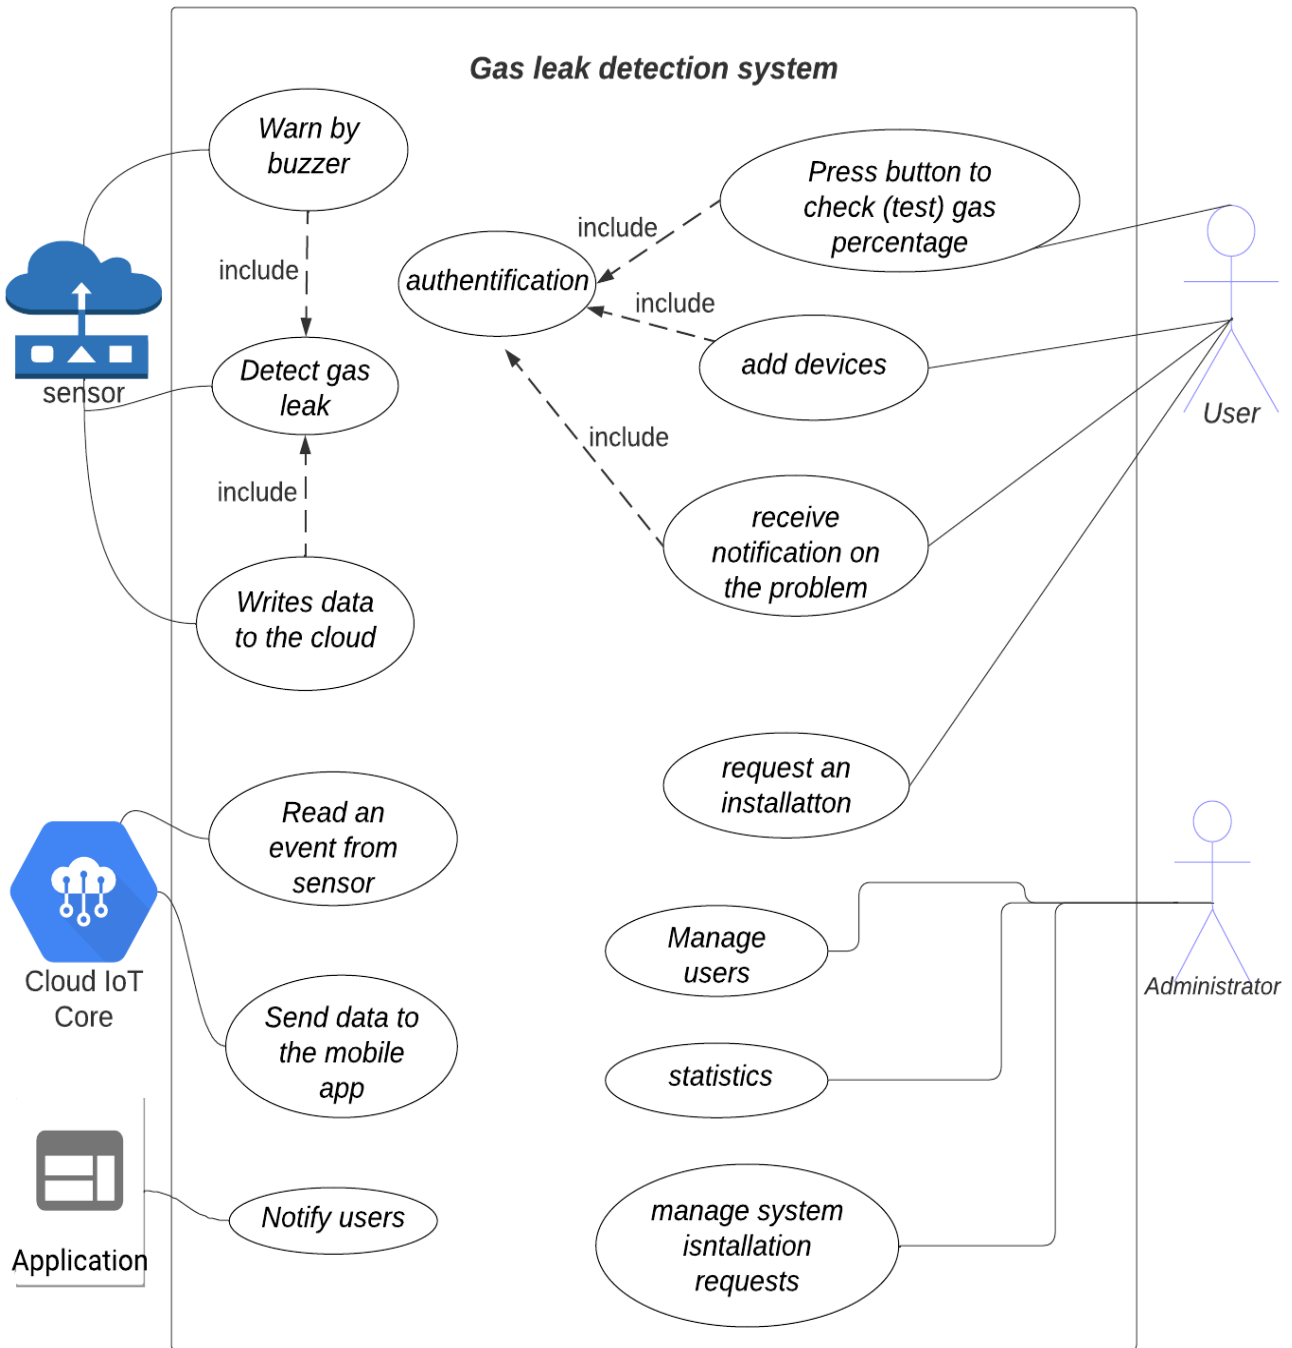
Gas leak detection system

Warn by buzzer

include

Detect gas leak

include

Writes data to the cloud

sensor

authentification

include

Press button to check (test) gas percentage

include

add devices

include

receive notification on the problem

User

request an installatton

Read an event from sensor

Cloud IoT Core

Send data to the mobile app

Application

Notify users

Manage users

statistics

manage system isntallation requests

Administrator